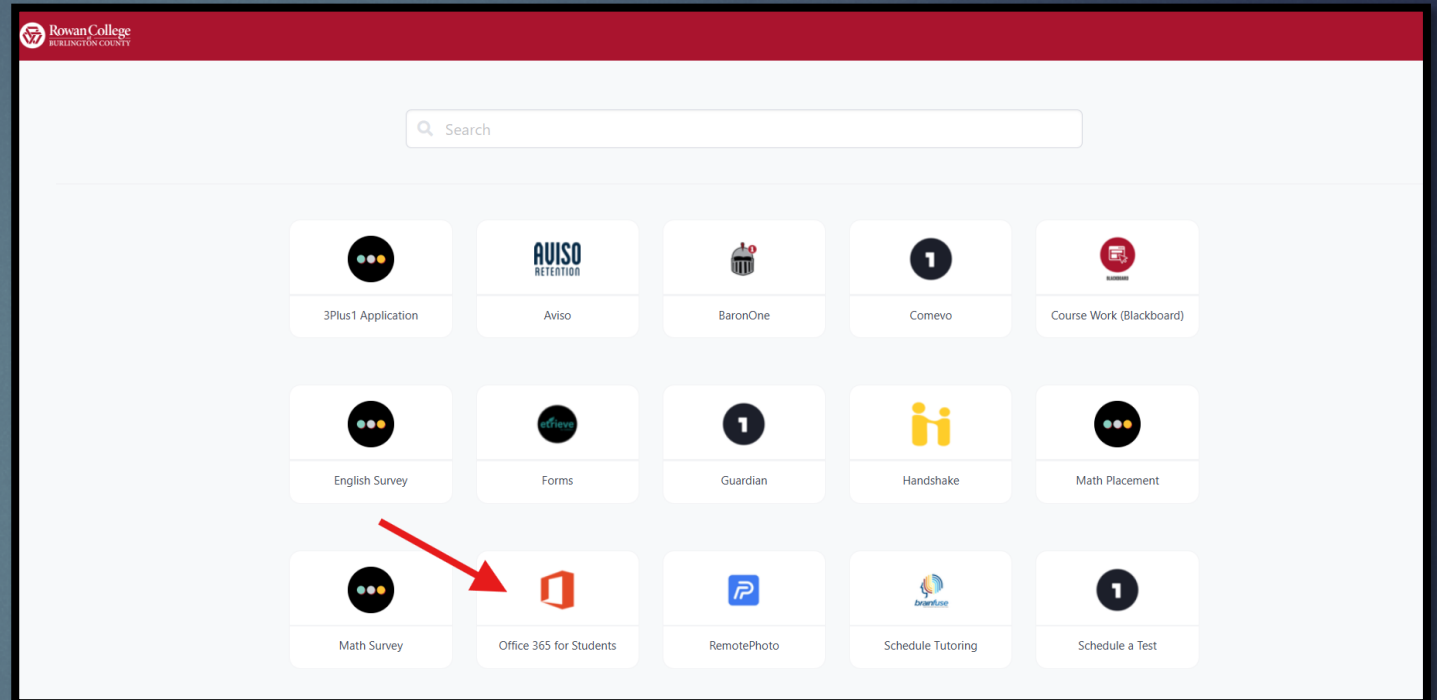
Rowan College at BURLINGTON COUNTY

Search

3Plus1 Application

AVISO RETENTION

Aviso

BaronOne

1

Comevo

Course Work (Blackboard)

English Survey

etrieve

Forms

1

Guardian

Handshake

Math Placement

Math Survey

Office 365 for Students

RemotePhoto

brainfuse

Schedule Tutoring

1

Schedule a Test